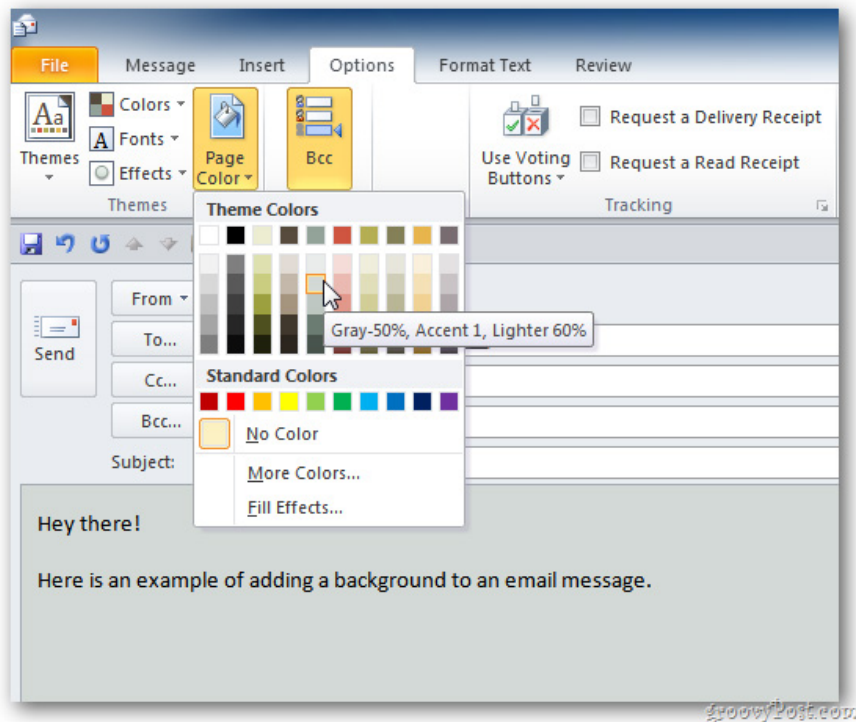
File
Message
Insert
Options
Format Text
Review

Themes
Colors
Fonts
Effects
Themes
Page Color
Bcc
Use Voting Buttons
Request a Delivery Receipt
Request a Read Receipt
Tracking

Theme Colors
Gray-50%, Accent 1, Lighter 60%
Standard Colors
No Color
More Colors...
Fill Effects...

Send
From
To...
Cc...
Bcc...
Subject:

Hey there!

Here is an example of adding a background to an email message.

groovyPost.com